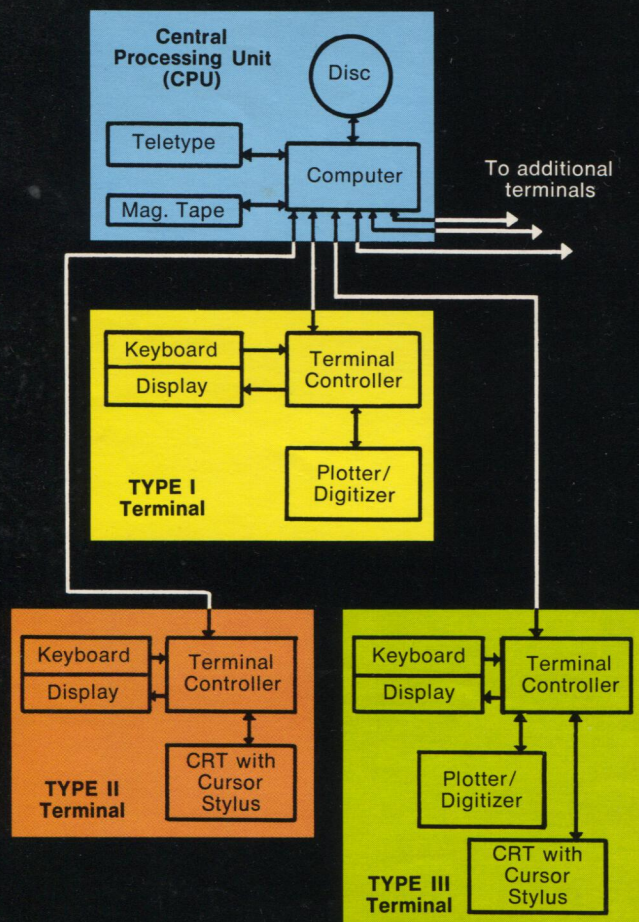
Central Processing Unit (CPU)

Disc

Teletype

Computer

Mag. Tape

To additional terminals

Keyboard

Display

Terminal Controller

Plotter/ Digitizer

TYPE I Terminal

Keyboard

Display

Terminal Controller

CRT with Cursor Stylus

TYPE II Terminal

Keyboard

Display

Terminal Controller

Plotter/ Digitizer

CRT with Cursor Stylus

TYPE III Terminal